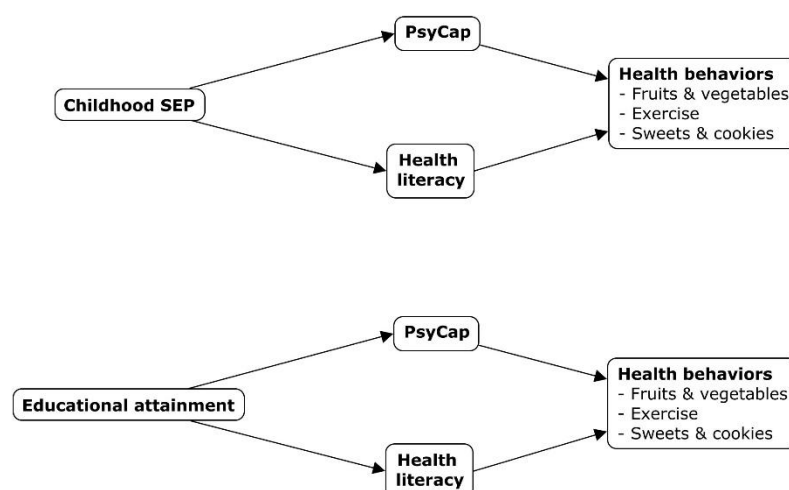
PsyCap

Childhood SEP

Health literacy

Health behaviors
- Fruits & vegetables
- Exercise
- Sweets & cookies

PsyCap

Educational attainment

Health literacy

Health behaviors
- Fruits & vegetables
- Exercise
- Sweets & cookies